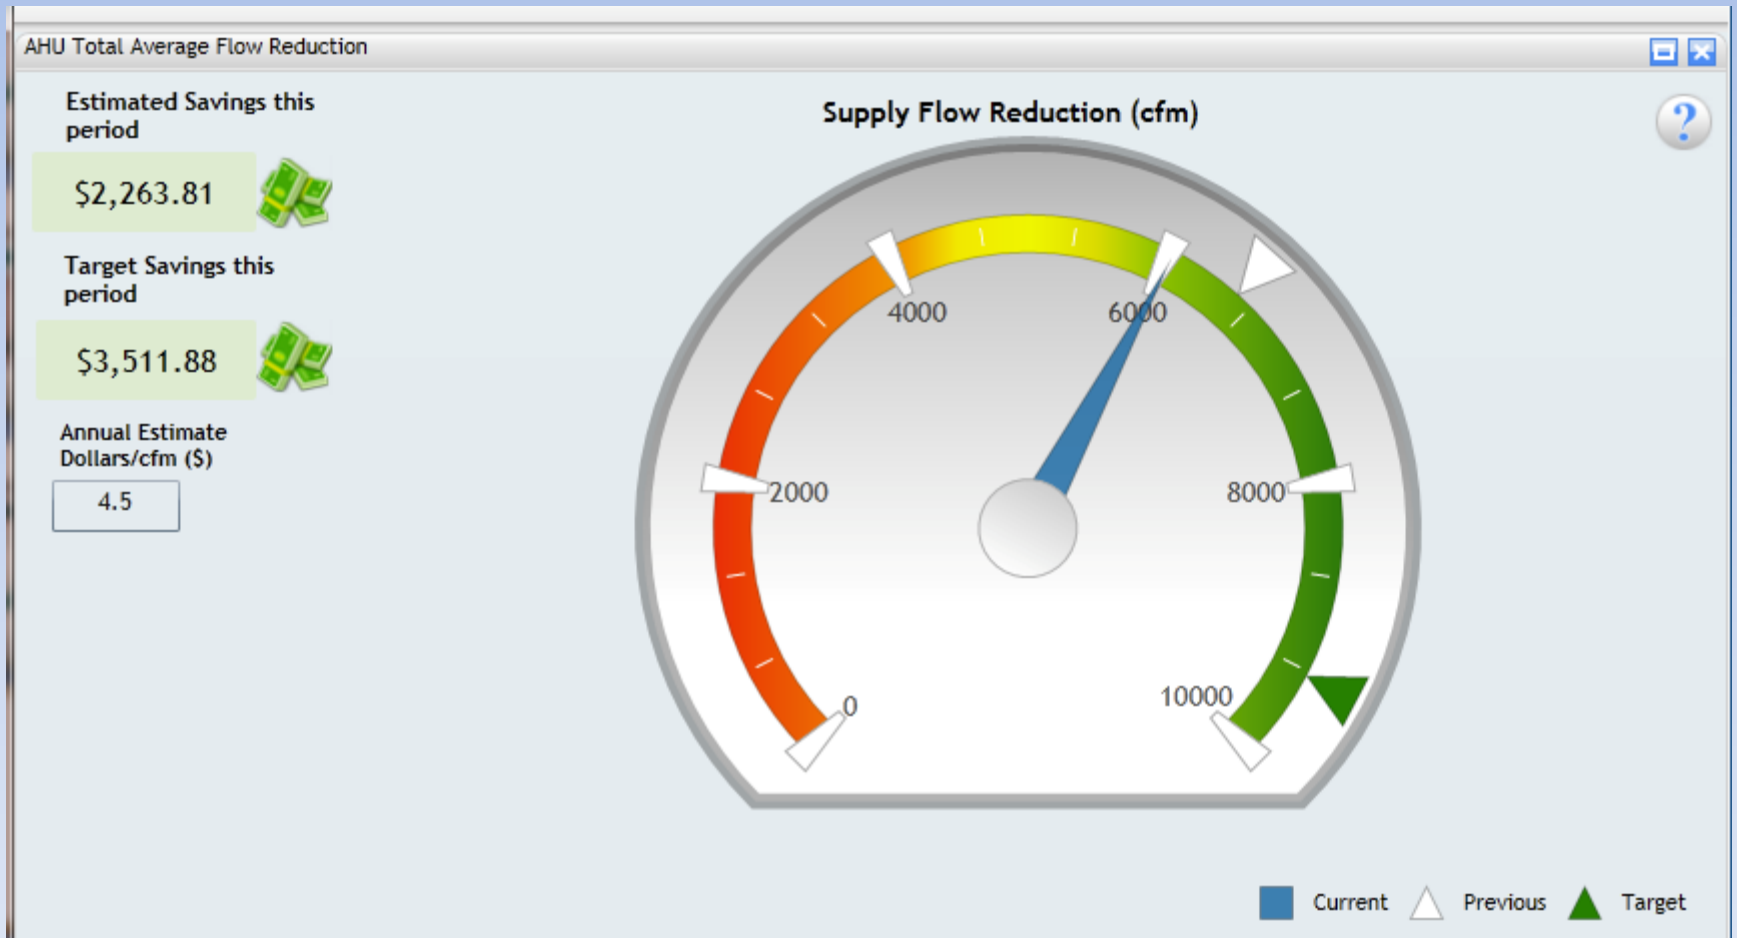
AHU Total Average Flow Reduction

Estimated Savings this period

$2,263.81

Target Savings this period

$3,511.88

Annual Estimate Dollars/cfm ($)

4.5

Supply Flow Reduction (cfm)

?

0
2000
4000
6000
8000
10000

Current Previous Target